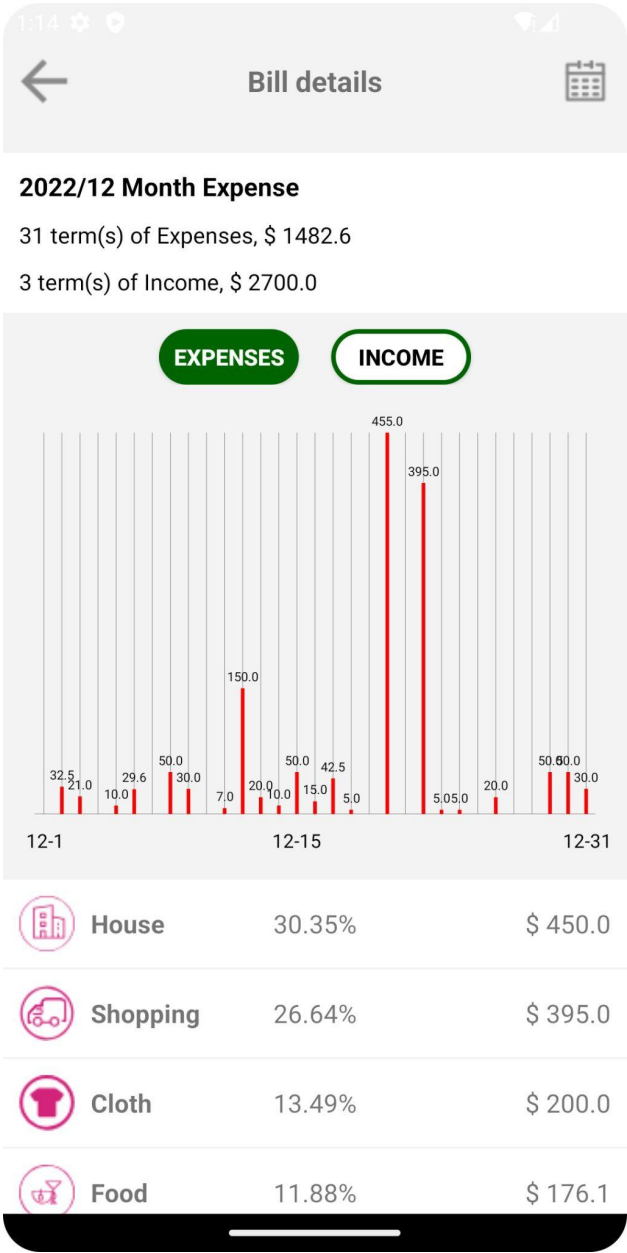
1:14

Bill details

2022/12 Month Expense

31 term(s) of Expenses, $ 1482.6

3 term(s) of Income, $ 2700.0

EXPENSES INCOME

455.0
395.0
150.0
32.5 21.0 10.0 29.6 50.0 30.0 7.0 20.0 10.0 50.0 15.0 42.5 5.0 5.0 5.0 20.0 50.0 50.0 30.0

12-1 12-15 12-31

House 30.35% $ 450.0

Shopping 26.64% $ 395.0

Cloth 13.49% $ 200.0

Food 11.88% $ 176.1